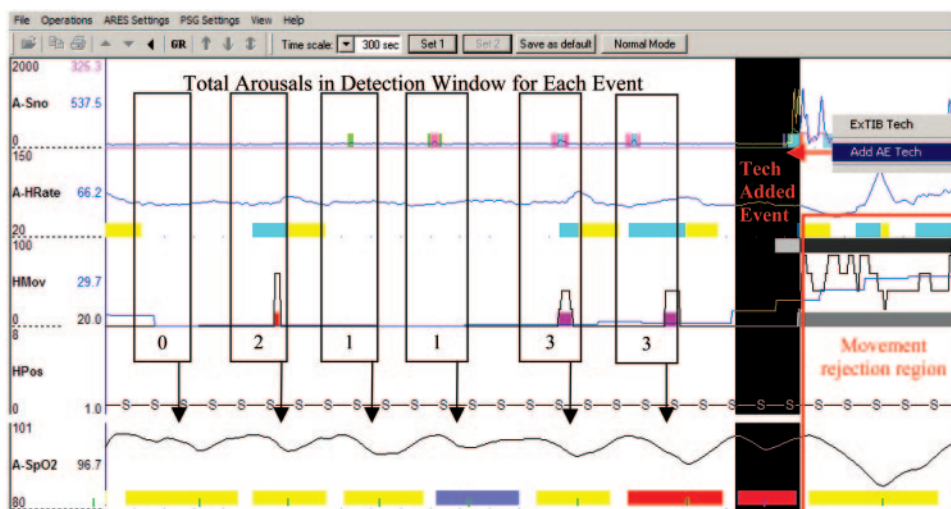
File Operations ARES Settings PSG Settings View Help

GR Time scale: 300 sec Set 1 Set 2 Save as default Normal Mode

Total Arousals in Detection Window for Each Event

2000 325.3

A-Sno 537.5

0

150

A-HRate 66.2

20

100

HMov 29.7

0 20.0

8

HPos

0 1.0

101

A-SpO2 96.7

80

ExTIB Tech

Add AE Tech

Tech Added Event

0 2 1 1 3 3

Movement rejection region

S S S S S S S S S S S S S S S S S S S S S S S S S S S S S S